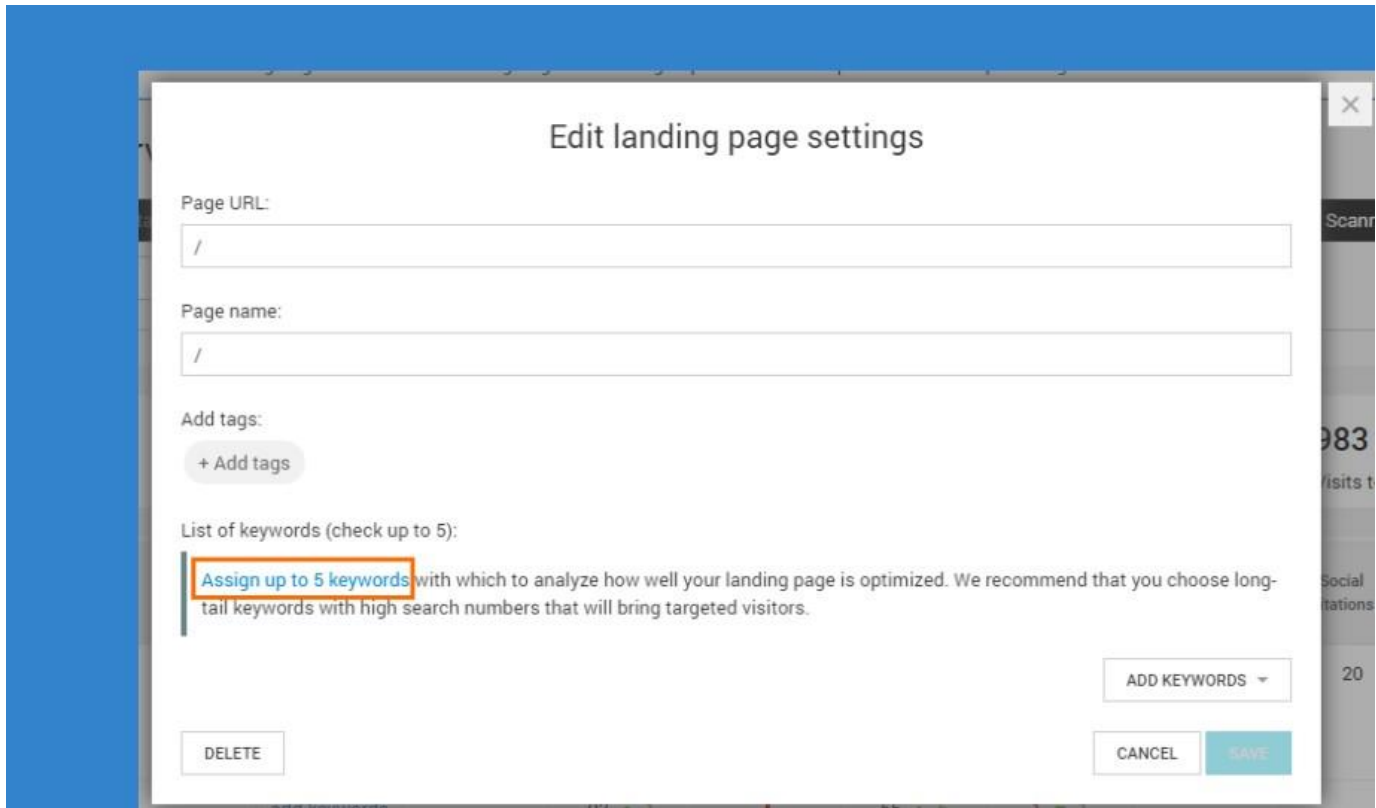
Edit landing page settings

Page URL:

/

Page name:

/

Add tags:

+ Add tags

List of keywords (check up to 5):

Assign up to 5 keywords with which to analyze how well your landing page is optimized. We recommend that you choose long-tail keywords with high search numbers that will bring targeted visitors.

ADD KEYWORDS

DELETE

CANCEL

SAVE

Scann

983

/isits t

Social
itations

20